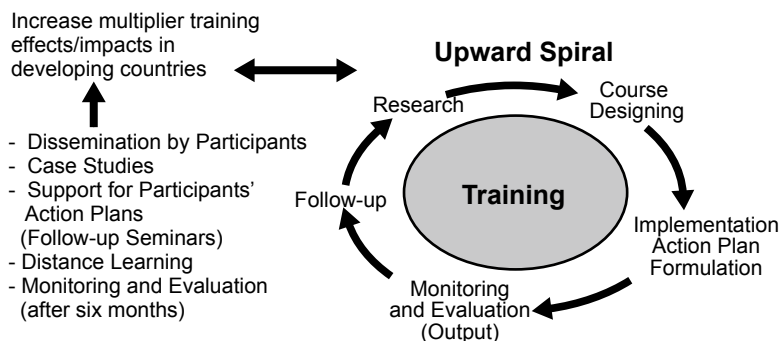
Increase multiplier training effects/impacts in developing countries

- Dissemination by Participants
- Case Studies
- Support for Participants' Action Plans (Follow-up Seminars)
- Distance Learning
- Monitoring and Evaluation (after six months)

Upward Spiral

Research

Course Designing

Training

Implementation Action Plan Formulation

Monitoring and Evaluation (Output)

Follow-up